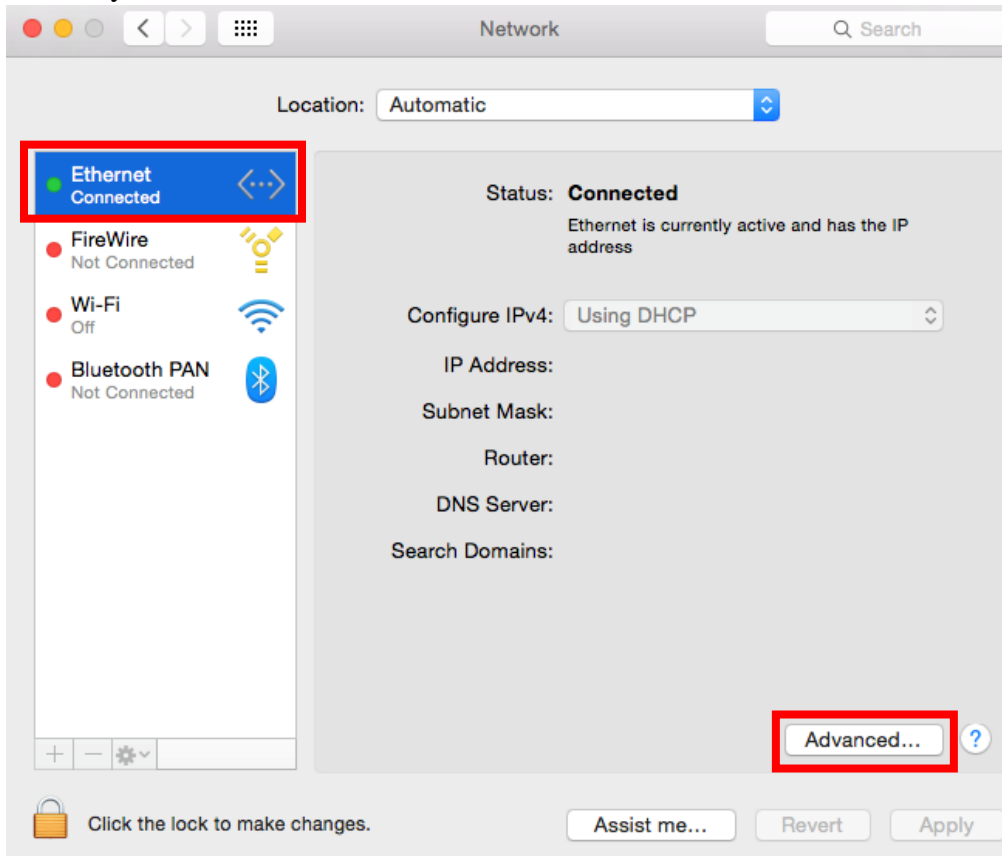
Network

Search

Location: Automatic

Ethernet
Connected

FireWire
Not Connected

Wi-Fi
Off

Bluetooth PAN
Not Connected

Status: Connected

Ethernet is currently active and has the IP address

Configure IPv4: Using DHCP

IP Address:

Subnet Mask:

Router:

DNS Server:

Search Domains:

Advanced...

?

Click the lock to make changes.

Assist me...

Revert

Apply